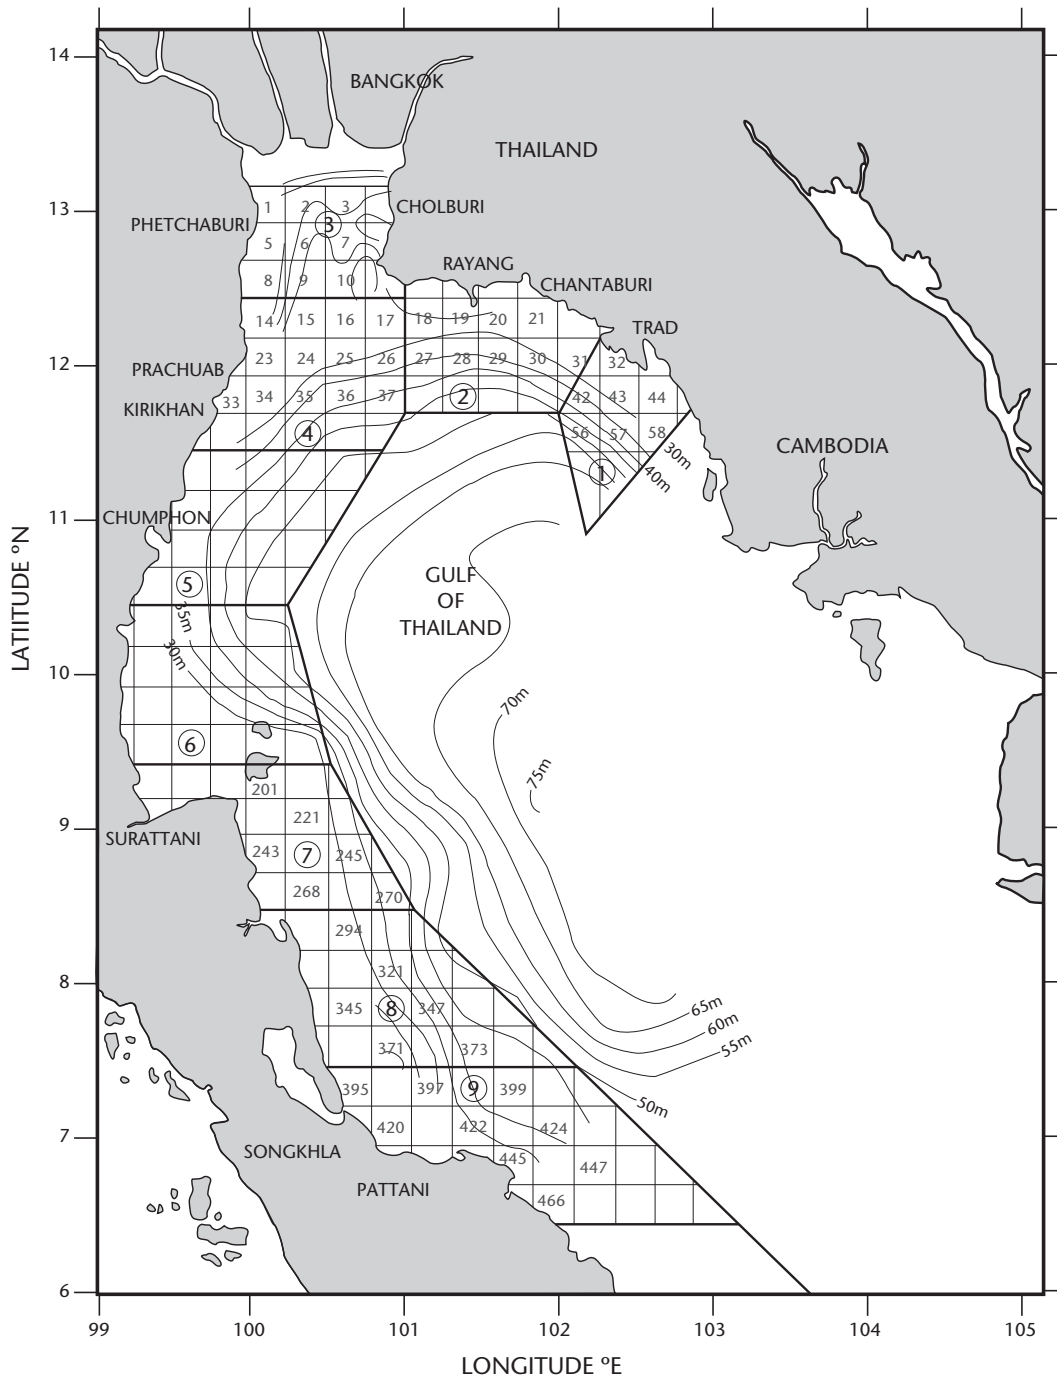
14
13
12
11
10
9
8
7
6

BANGKOK
THAILAND
PHETCHABURI
CHOLBURI
RAYANG
CHANTABURI
TRAD
PRACHUAB
KIRIKHAN
CAMBODIA
CHUMPHON
GULF OF THAILAND
SURATTANI
SONGKHLA
PATTANI

1 2 3 3
5 6 7
8 9 10
14 15 16 17 18 19 20 21
23 24 25 26 27 28 29 30 31 32
33 34 35 36 37 2 42 43 44
4 56 57 58
1
30m
40m
5
35m
30m
6
70m
75m
201
221
243 7 245
268
270
294
321
345 8 347
371 373
395 397 9 399
420 422 424
445 447
466
65m
60m
55m
50m

LATIITUDE °N

99 100 101 102 103 104 105

LONGITUDE °E